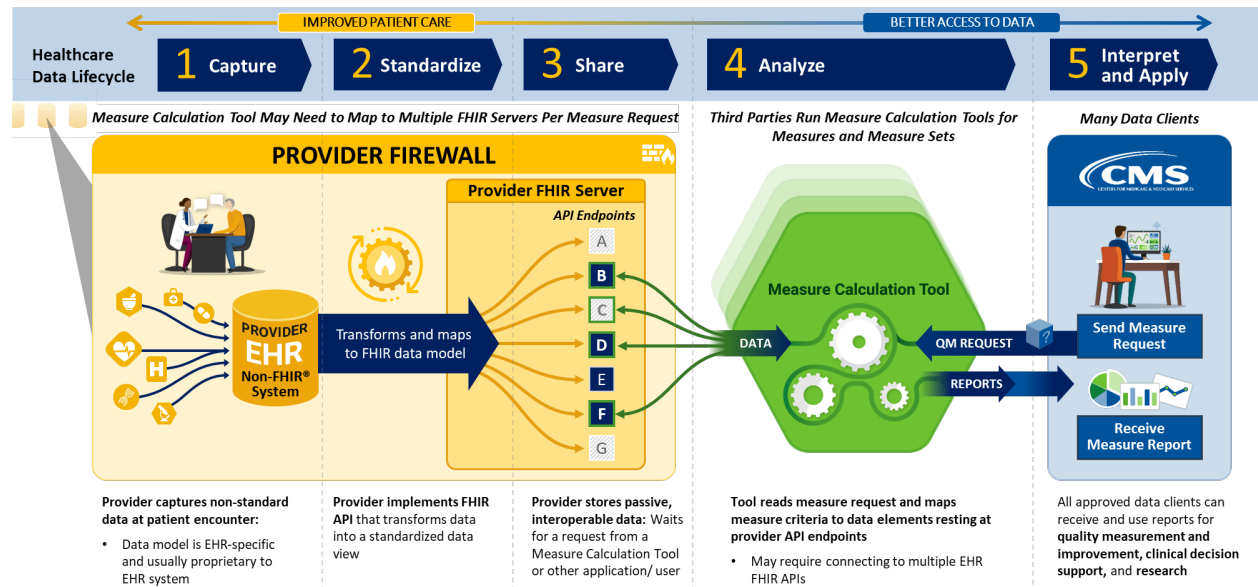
IMPROVED PATIENT CARE

BETTER ACCESS TO DATA

Healthcare Data Lifecycle

1 Capture

2 Standardize

3 Share

4 Analyze

5 Interpret and Apply

Measure Calculation Tool May Need to Map to Multiple FHIR Servers Per Measure Request

Third Parties Run Measure Calculation Tools for Measures and Measure Sets

Many Data Clients

PROVIDER FIREWALL

Provider FHIR Server

API Endpoints

A

B

C

D

E

F

G

PROVIDER EHR Non-FHIR® System

H

Transforms and maps to FHIR data model

Measure Calculation Tool

DATA

QM REQUEST

REPORTS

CMS CENTERS FOR MEDICARE & MEDICAID SERVICES

Send Measure Request

Receive Measure Report

Provider captures non-standard data at patient encounter:

- Data model is EHR-specific and usually proprietary to EHR system

Provider implements FHIR API that transforms data into a standardized data view

Provider stores passive, interoperable data: Waits for a request from a Measure Calculation Tool or other application/ user

Tool reads measure request and maps measure criteria to data elements resting at provider API endpoints

- May require connecting to multiple EHR FHIR APIs

All approved data clients can receive and use reports for quality measurement and improvement, clinical decision support, and research